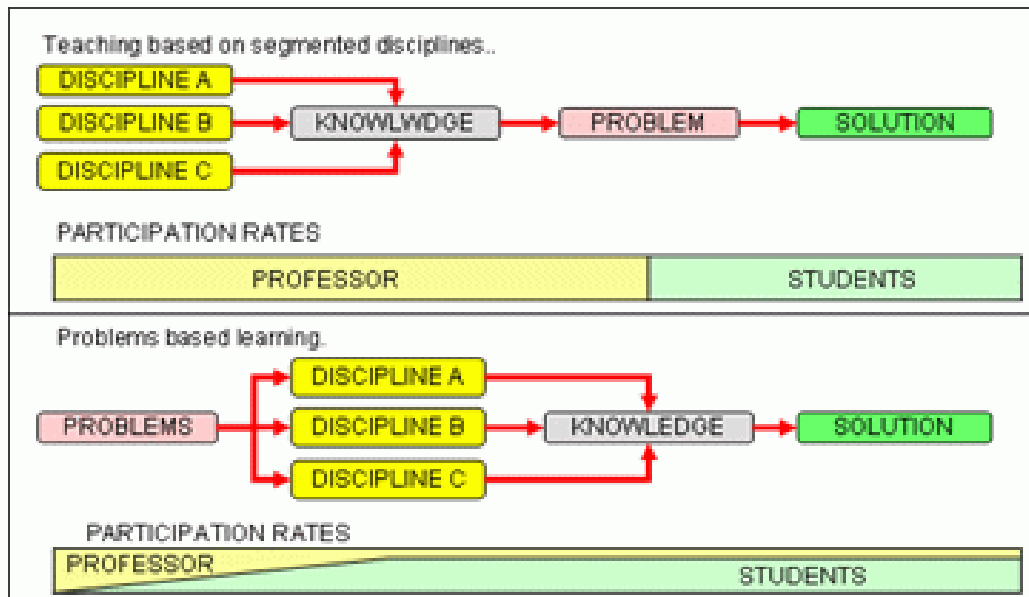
Teaching based on segmented disciplines..

DISCIPLINE A

DISCIPLINE B

DISCIPLINE C

KNOWLWDGE

PROBLEM

SOLUTION

PARTICIPATION RATES

PROFESSOR

STUDENTS

Problems based learning.

PROBLEMS

DISCIPLINE A

DISCIPLINE B

DISCIPLINE C

KNOWLEDGE

SOLUTION

PARTICIPATION RATES

PROFESSOR

STUDENTS